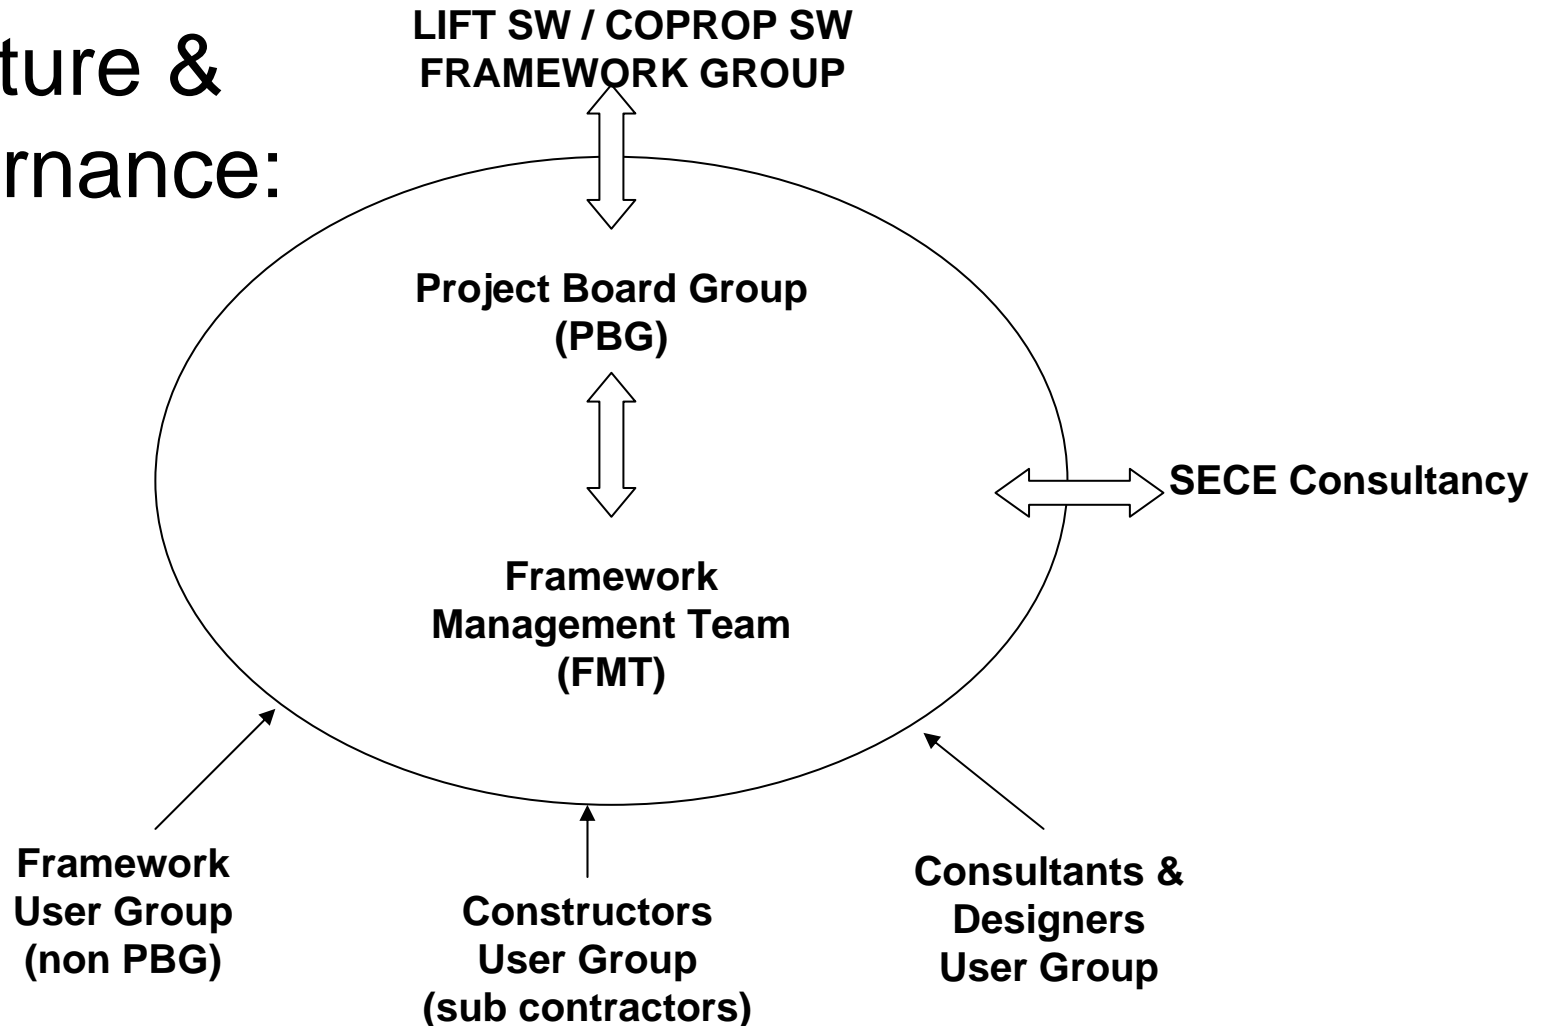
ture &
rnance:

LIFT SW / COPROP SW FRAMEWORK GROUP

Project Board Group (PBG)

Framework Management Team (FMT)

SECE Consultancy

Framework User Group (non PBG)

Constructors User Group (sub contractors)

Consultants & Designers User Group